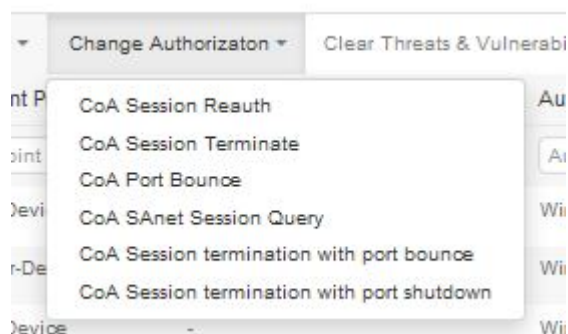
Change Authorizaton
Clear Threats & Vulnerabi

nt P
oint
Devi
r-De
Device

CoA Session Reauth
CoA Session Terminate
CoA Port Bounce
CoA SAnet Session Query
CoA Session termination with port bounce
CoA Session termination with port shutdown

Au
Ar
Wi
Wi
-
Wi